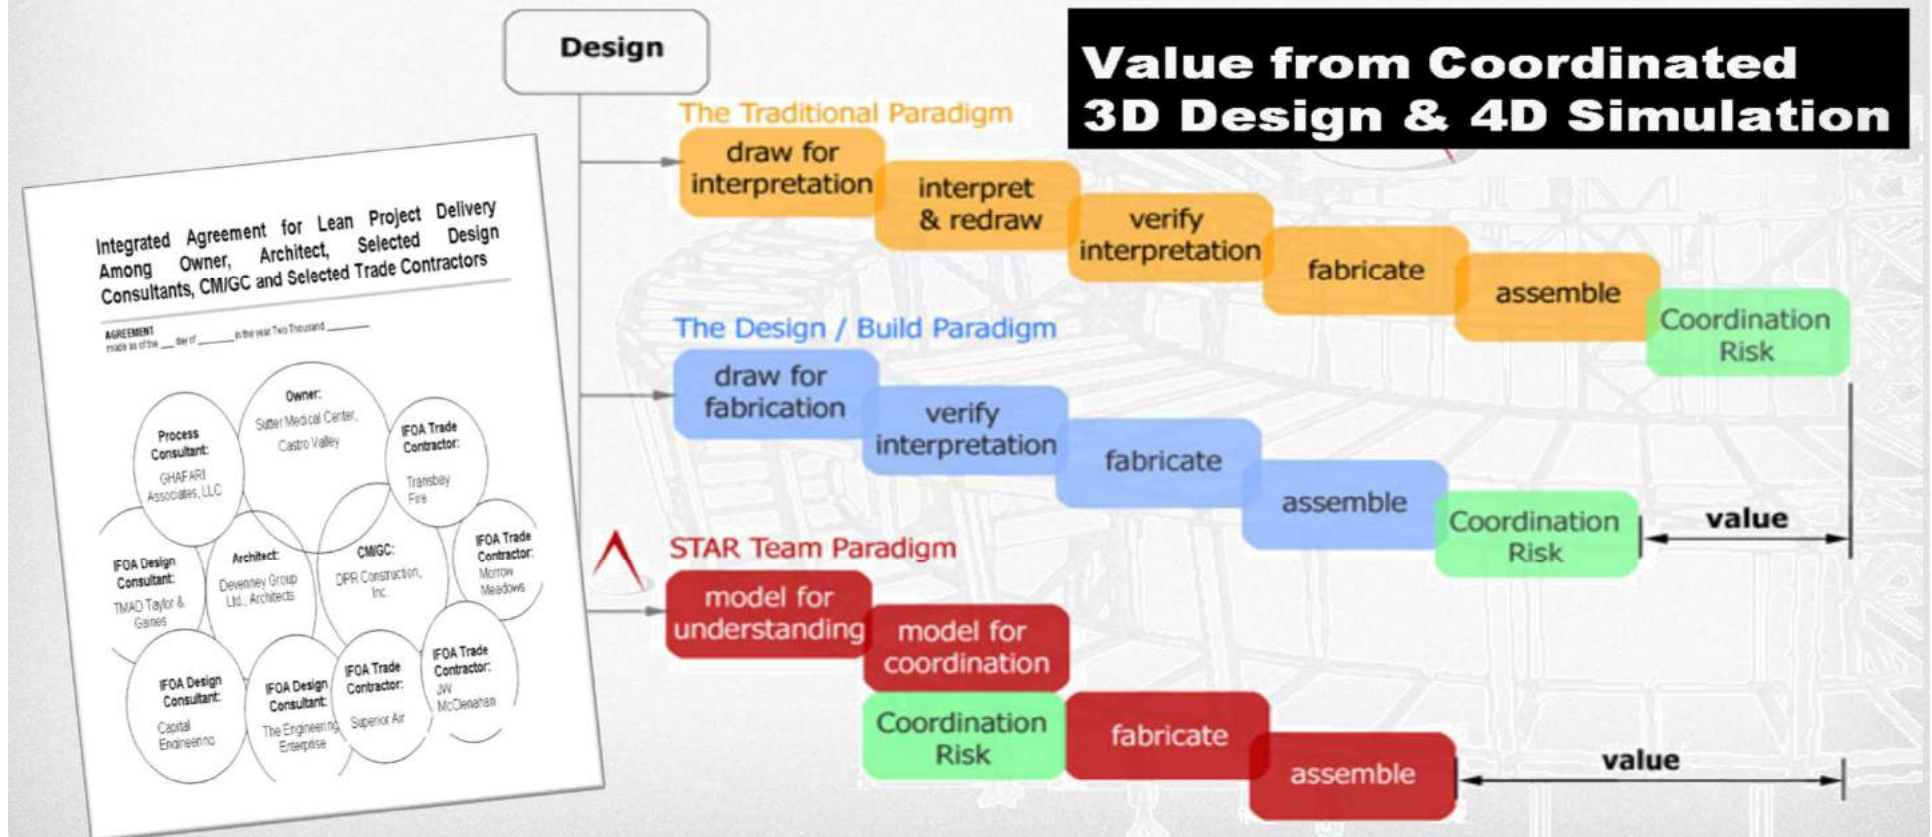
Value from Coordinated 3D Design & 4D Simulation

Integrated Agreement for Lean Project Delivery Among Owner, Architect, Selected Design Consultants, CM/GC and Selected Trade Contractors

AGREEMENT made as of the ___ day of ______ in the year Two Thousand ______

Owner: Sutter Medical Center, Castro Valley

Process Consultant: GHAFARI Associates, LLC

IFOA Trade Contractor: Transbay Fire

IFOA Design Consultant: TMAD Taylor & Gaines

Architect: Devenney Group Ltd., Architects

CM/GC: DPR Construction, Inc.

IFOA Trade Contractor: Morrow Meadows

IFOA Design Consultant: Capital Engineering

IFOA Design Consultant: The Engineering Enterprise

IFOA Trade Contractor: Superior Air

IFOA Trade Contractor: JW McClenahan

Design

The Traditional Paradigm

draw for interpretation

interpret & redraw

verify interpretation

fabricate

assemble

Coordination Risk

The Design / Build Paradigm

draw for fabrication

verify interpretation

fabricate

assemble

Coordination Risk

value

STAR Team Paradigm

model for understanding

model for coordination

Coordination Risk

fabricate

assemble

value